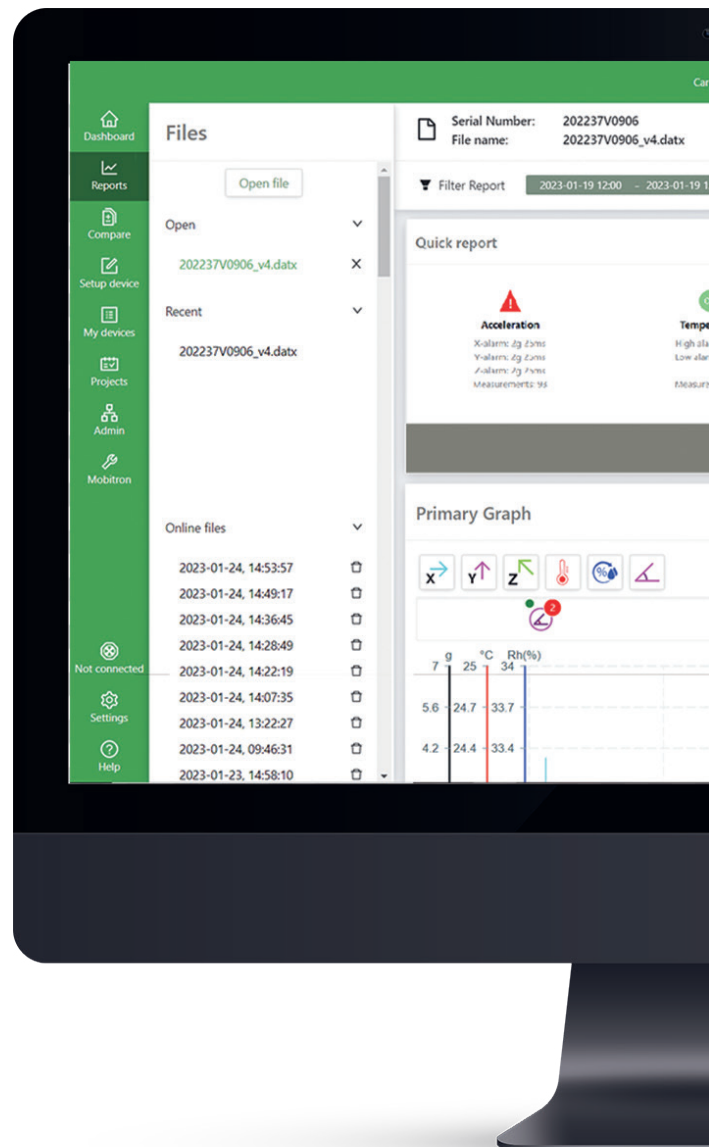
Car

Dashboard
Reports
Compare
Setup device
My devices
Projects
Admin
Mobitron

Not connected
Settings
Help

Files

Open file

Open

202237V0906_v4.datx ×

Recent

202237V0906_v4.datx

Online files

2023-01-24, 14:53:57
2023-01-24, 14:49:17
2023-01-24, 14:36:45
2023-01-24, 14:28:49
2023-01-24, 14:22:19
2023-01-24, 14:07:35
2023-01-24, 13:22:27
2023-01-24, 09:46:31
2023-01-23, 14:58:10

Serial Number: 202237V0906
File name: 202237V0906_v4.datx

Filter Report 2023-01-19 12:00 - 2023-01-19 1

Quick report

Acceleration
X-alarm: 2g 25ms
Y-alarm: 2g 25ms
Z-alarm: 2g 25ms
Measurements: 93

Tempe
High ala
Low alar
Measur

Primary Graph

X Y Z

2

g °C Rh(%)
7 25 34
5.6 24.7 33.7
4.2 24.4 33.4